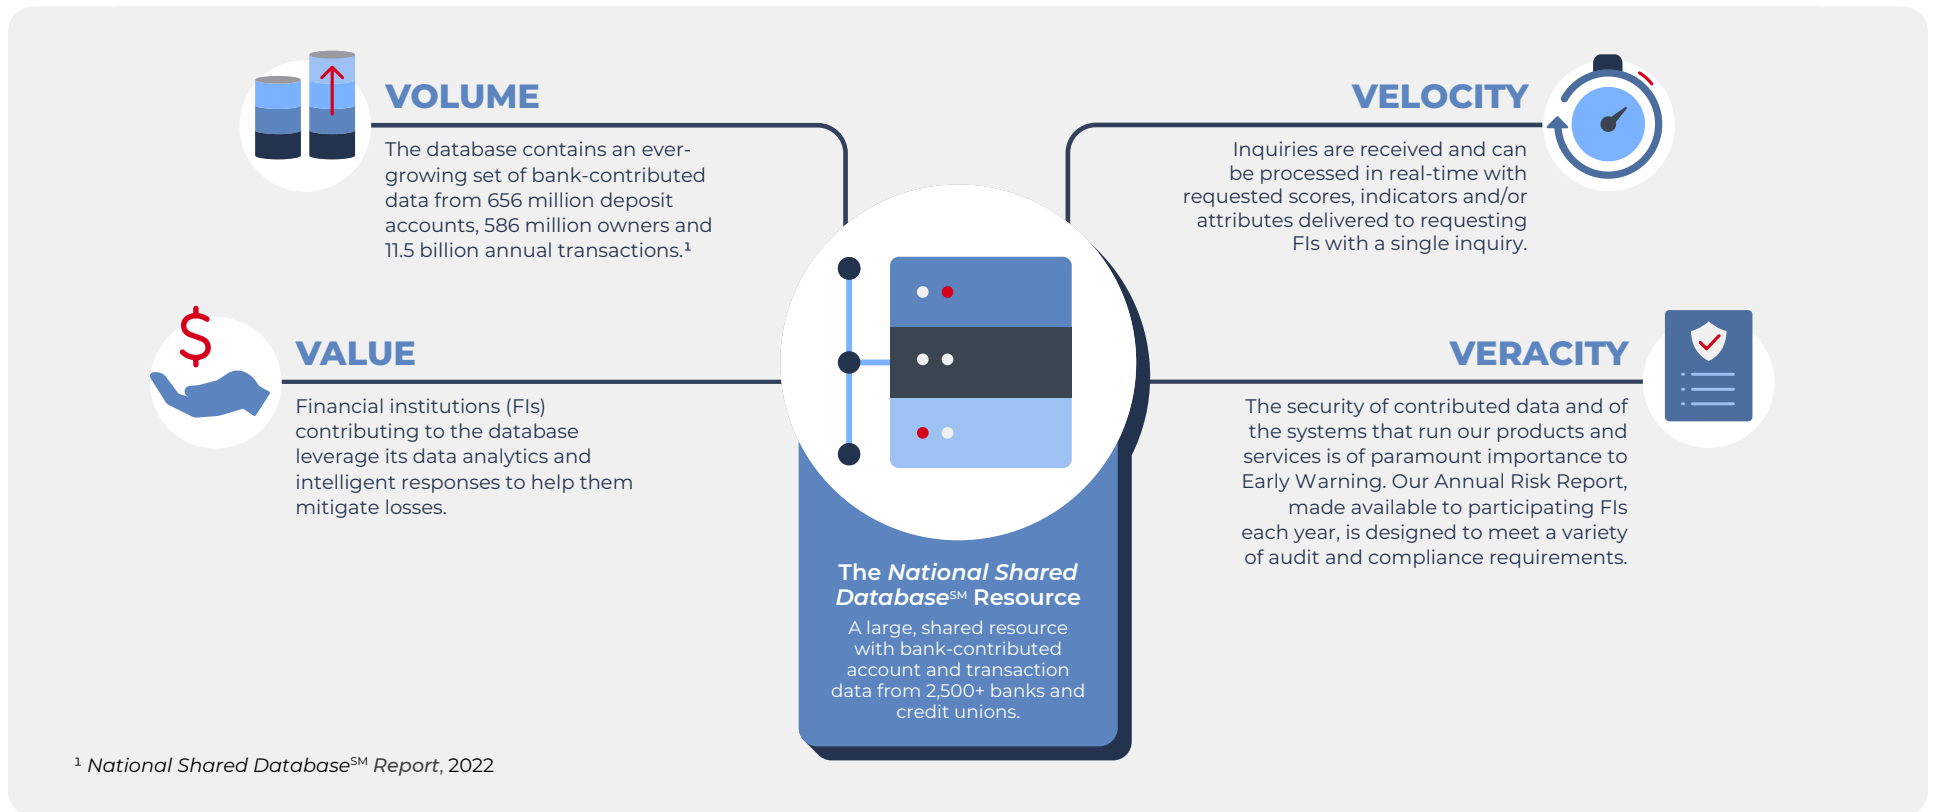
VOLUME

The database contains an ever-growing set of bank-contributed data from 656 million deposit accounts, 586 million owners and 11.5 billion annual transactions.¹

VELOCITY

Inquiries are received and can be processed in real-time with requested scores, indicators and/or attributes delivered to requesting FIs with a single inquiry.

$

VALUE

Financial institutions (FIs) contributing to the database leverage its data analytics and intelligent responses to help them mitigate losses.

VERACITY

The security of contributed data and of the systems that run our products and services is of paramount importance to Early Warning. Our Annual Risk Report, made available to participating FIs each year, is designed to meet a variety of audit and compliance requirements.

The *National Shared Database*$^{SM}$ Resource

A large, shared resource with bank-contributed account and transaction data from 2,500+ banks and credit unions.

¹ *National Shared Database*$^{SM}$ *Report*, 2022